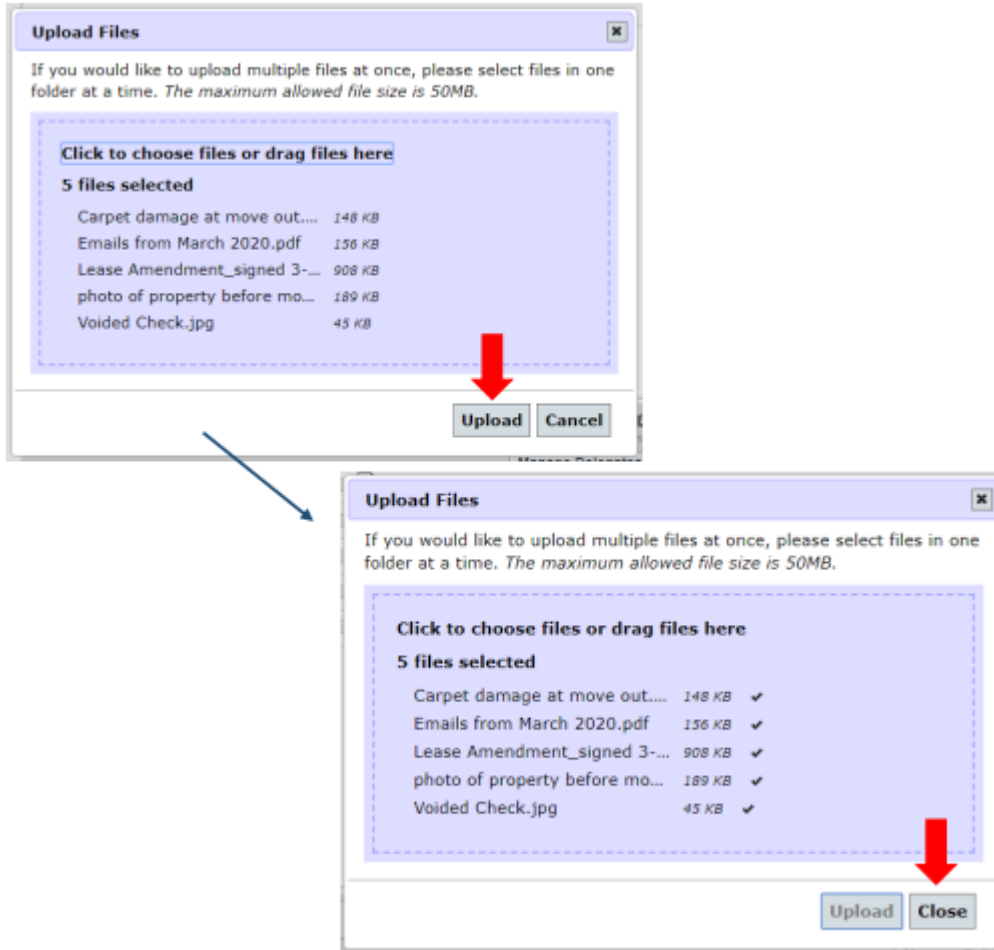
Upload Files

If you would like to upload multiple files at once, please select files in one folder at a time. The maximum allowed file size is 50MB.

Click to choose files or drag files here

5 files selected

Carpet damage at move out.... 148 KB
Emails from March 2020.pdf 156 KB
Lease Amendment_signed 3-... 908 KB
photo of property before mo... 189 KB
Voided Check.jpg 45 KB

Upload Cancel

Upload Files

If you would like to upload multiple files at once, please select files in one folder at a time. The maximum allowed file size is 50MB.

Click to choose files or drag files here

5 files selected

Carpet damage at move out.... 148 KB ✔
Emails from March 2020.pdf 156 KB ✔
Lease Amendment_signed 3-... 908 KB ✔
photo of property before mo... 189 KB ✔
Voided Check.jpg 45 KB ✔

Upload Close